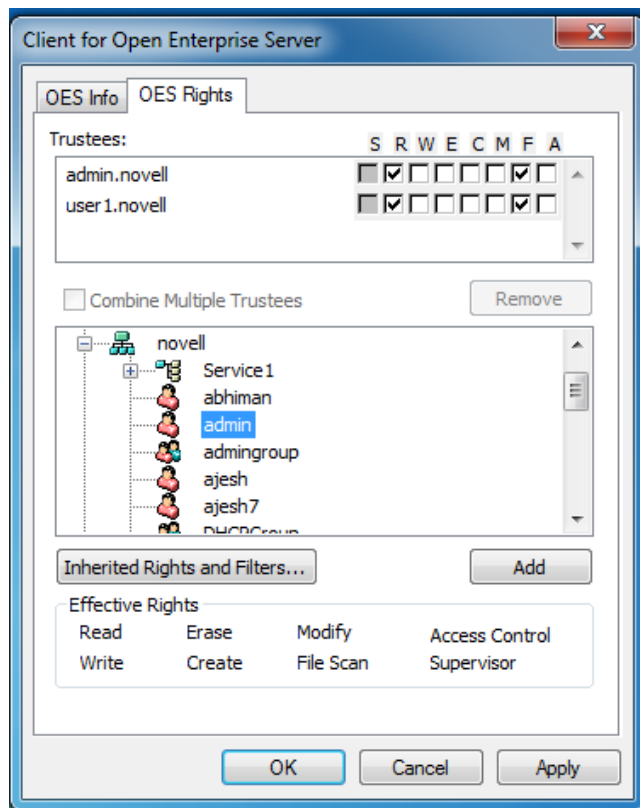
Client for Open Enterprise Server

OES Info
OES Rights

Trustees:
S R W E C M F A
admin.novell
user1.novell

Combine Multiple Trustees
Remove

novell
Service1
abhiman
admin
admingroup
ajesh
ajesh7
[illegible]

Inherited Rights and Filters...
Add

Effective Rights
Read
Erase
Modify
Access Control
Write
Create
File Scan
Supervisor

OK
Cancel
Apply